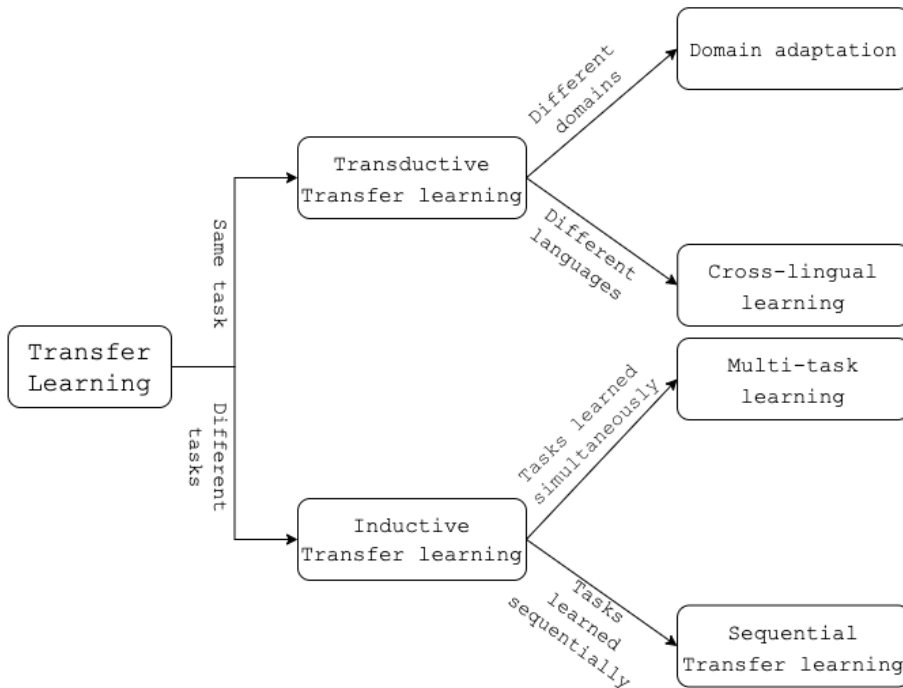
Transfer Learning

Same task

Different tasks

Transductive Transfer learning

Different domains

Domain adaptation

Different languages

Cross-lingual learning

Inductive Transfer learning

Tasks learned simultaneously

Multi-task learning

Tasks learned sequentially

Sequential Transfer learning